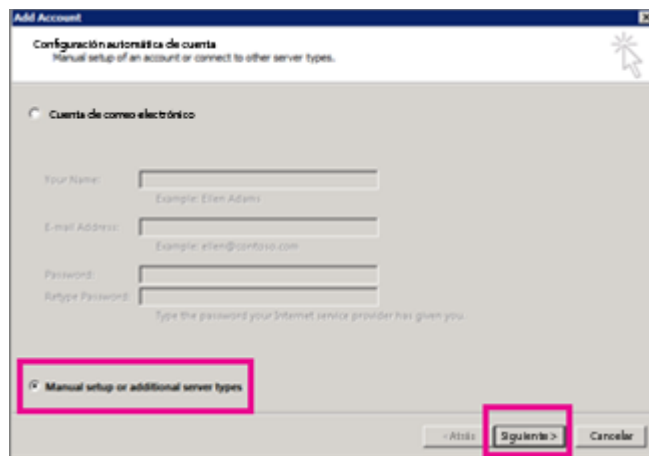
Add Account

Configuración automática de cuenta
Manual setup of an account or connect to other server types.

Cuenta de correo electrónico

Your Name:
Example: Ellen Adams

E-mail Address:
Example: ellen@contoso.com

Password:
Retype Password:
Type the password your Internet service provider has given you.

Manual setup or additional server types

< Atrás
Siguiente >
Cancelar